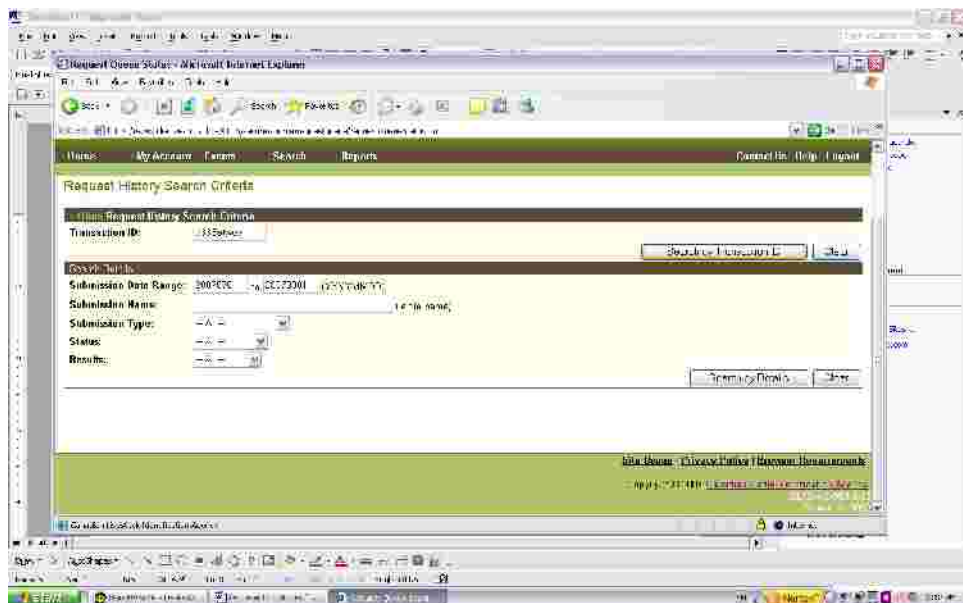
Request Queue Status - Microsoft Internet Explorer

Home | My Account | Forms | Search | Reports | Contact Us | Help | Logout

Request History Search Criteria

Request History Search Criteria

Transaction ID: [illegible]

Search by Transaction ID | Clear

Search Details

Submission Date Range: 2007070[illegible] to 20070801 (YYYYMMDD)

Submission Name: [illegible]

Submission Type: --All--

Status: --All--

Results: --All--

Summary Details | Clear

Site Usage | Privacy Policy | Browser Requirements

Copyright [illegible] | Contact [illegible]

Internet